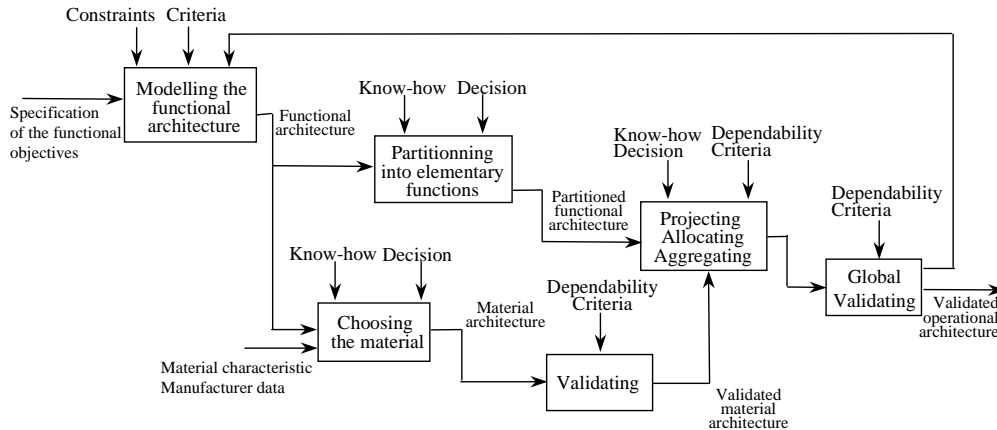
Constraints Criteria

Modelling the functional architecture

Specification of the functional objectives

Functional architecture

Know-how Decision

Partitionning into elementary functions

Know-how Decision

Dependability Criteria

Partitioned functional architecture

Projecting Allocating Aggregating

Dependability Criteria

Global Validating

Validated operational architecture

Know-how Decision

Choosing the material

Material architecture

Dependability Criteria

Validating

Validated material architecture

Material characteristic Manufacturer data